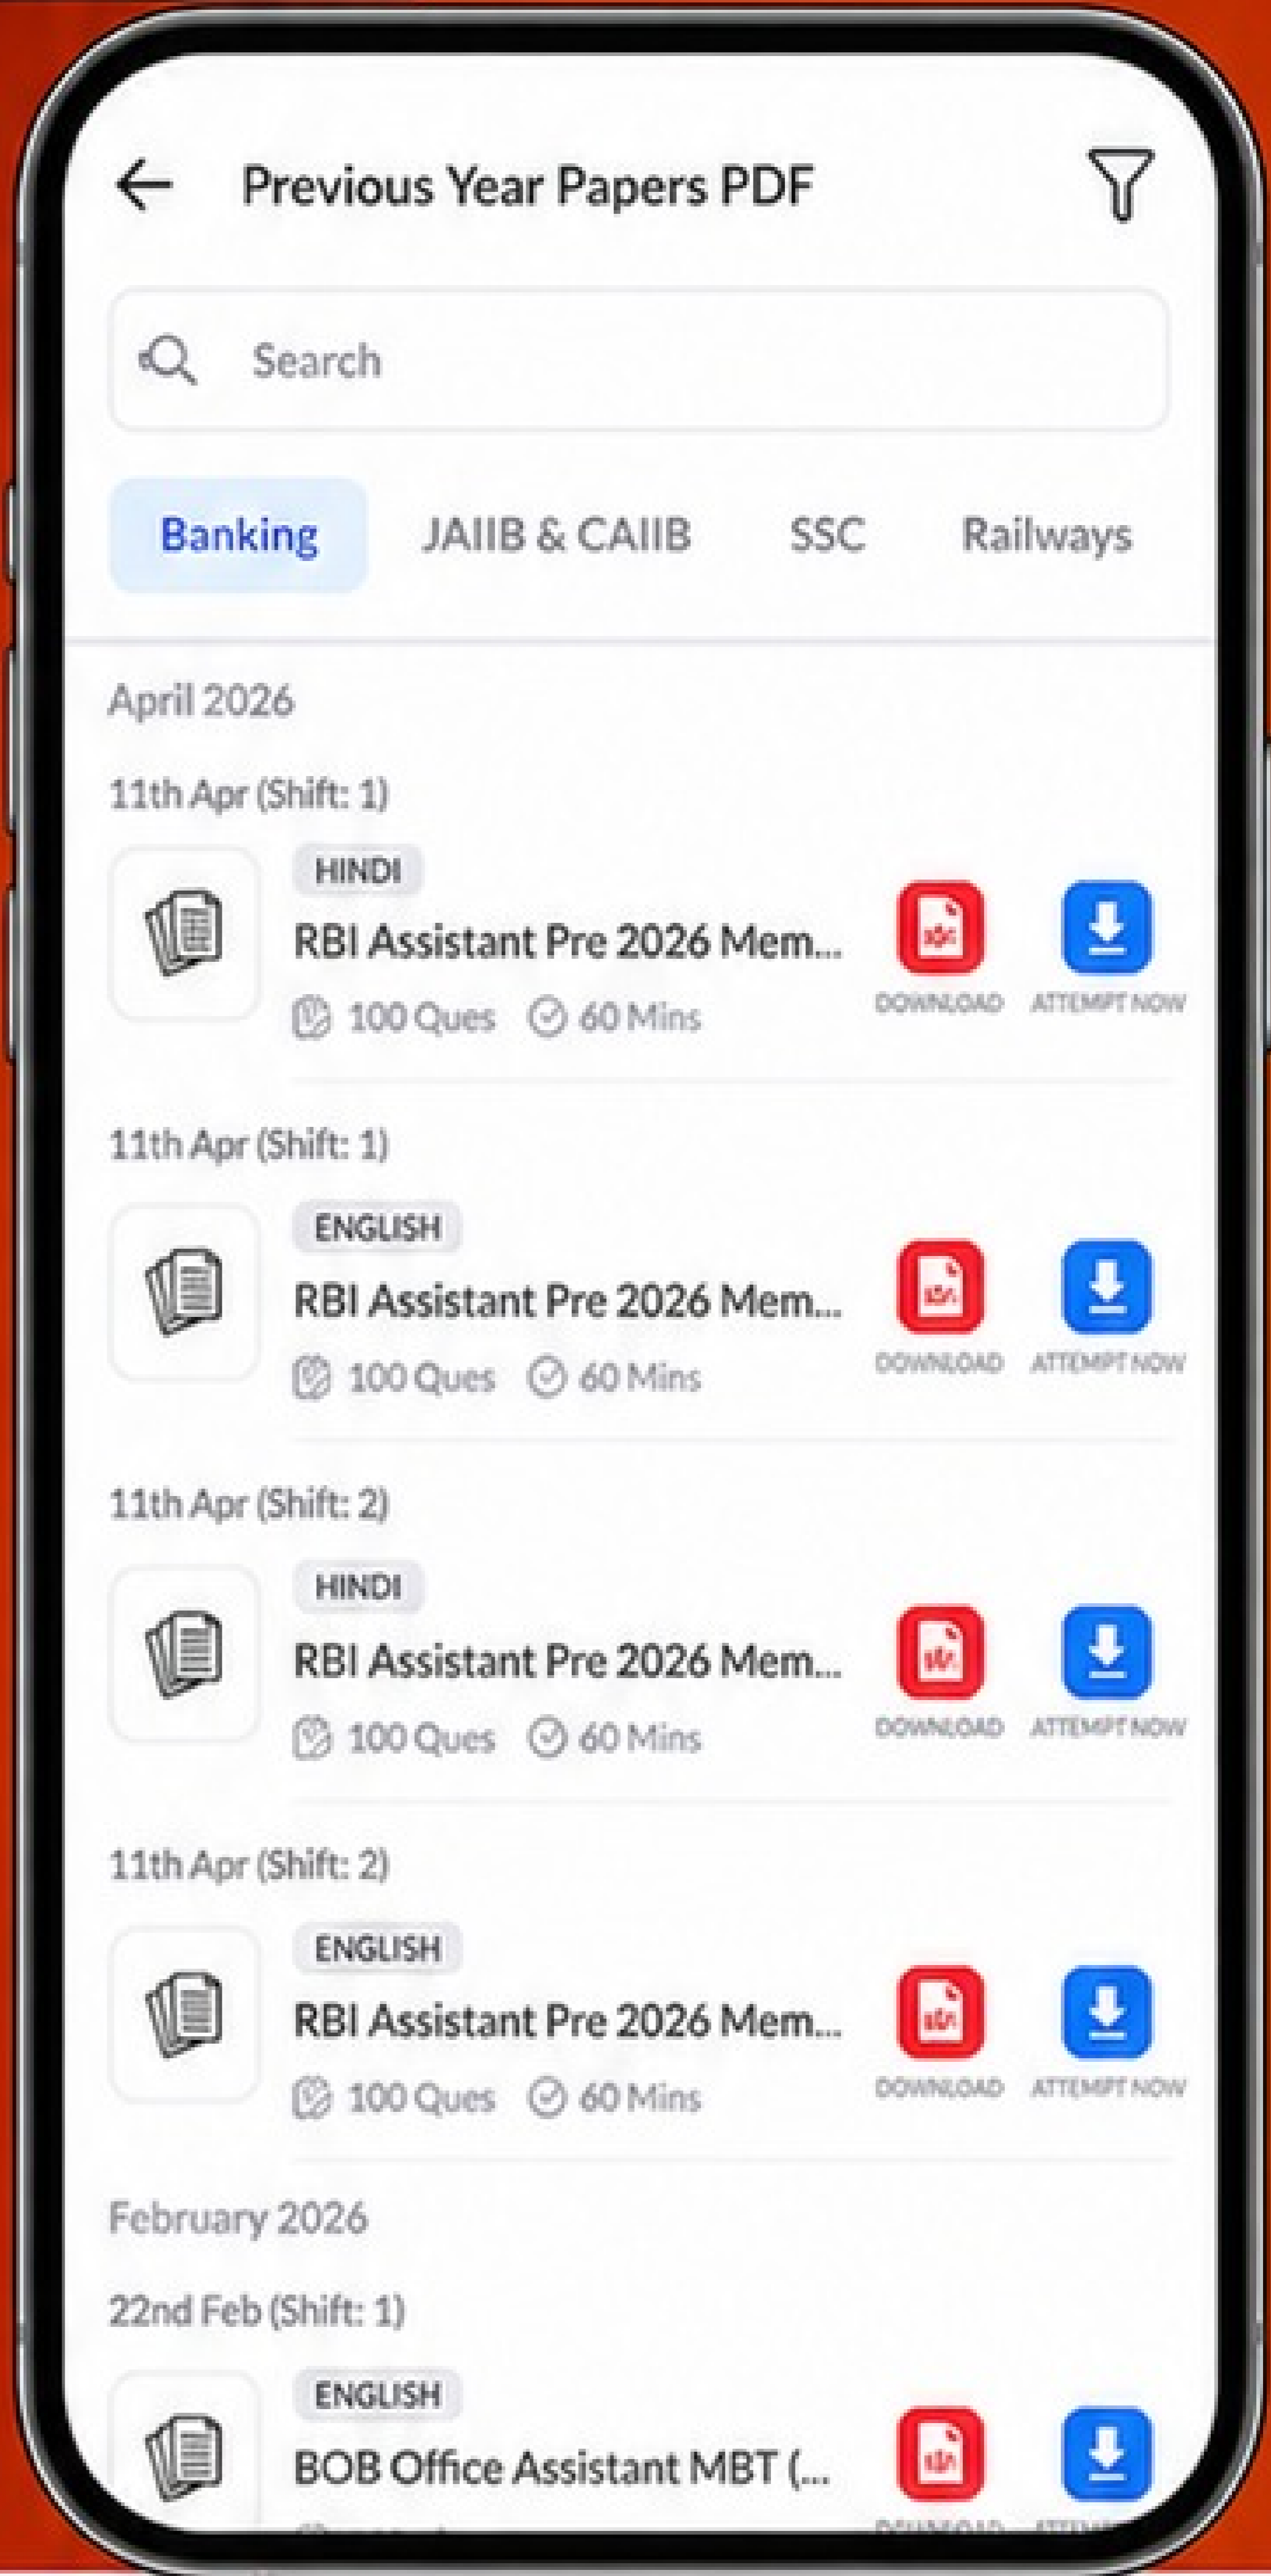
Previous Year Papers PDF

Search

Banking JAIIB & CAIIB SSC Railways

April 2026

11th Apr (Shift: 1)

HINDI
RBI Assistant Pre 2026 Mem...
100 Ques 60 Mins
DOWNLOAD ATTEMPT NOW

11th Apr (Shift: 1)

ENGLISH
RBI Assistant Pre 2026 Mem...
100 Ques 60 Mins
DOWNLOAD ATTEMPT NOW

11th Apr (Shift: 2)

HINDI
RBI Assistant Pre 2026 Mem...
100 Ques 60 Mins
DOWNLOAD ATTEMPT NOW

11th Apr (Shift: 2)

ENGLISH
RBI Assistant Pre 2026 Mem...
100 Ques 60 Mins
DOWNLOAD ATTEMPT NOW

February 2026

22nd Feb (Shift: 1)

ENGLISH
BOB Office Assistant MBT (...
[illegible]